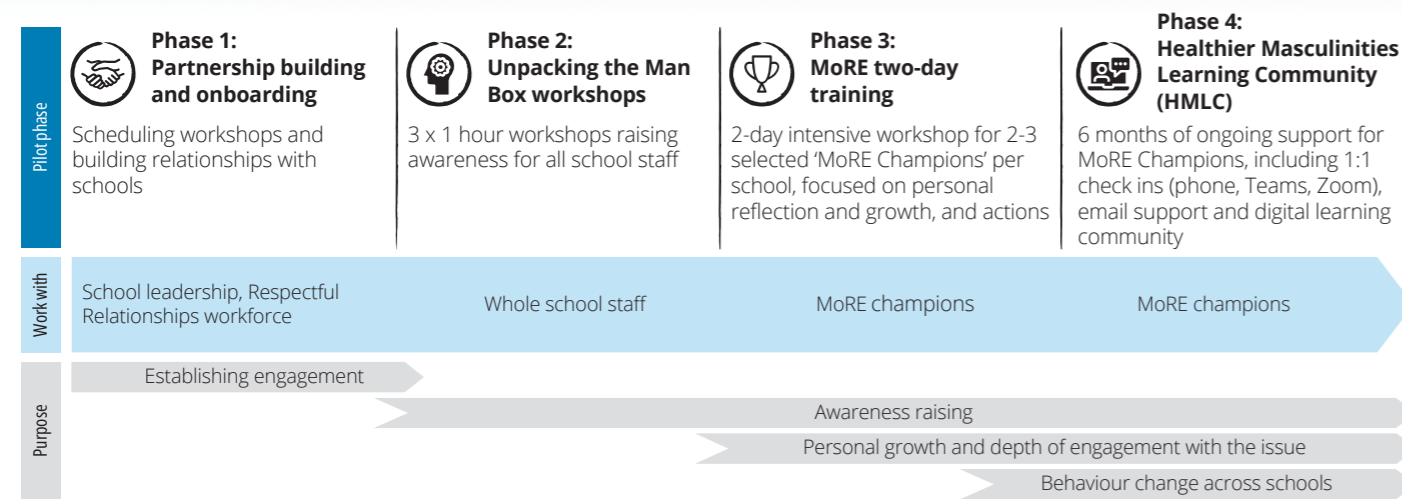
Pilot phase

Phase 1: Partnership building and onboarding

Scheduling workshops and building relationships with schools

Phase 2: Unpacking the Man Box workshops

3 x 1 hour workshops raising awareness for all school staff

Phase 3: MoRE two-day training

2-day intensive workshop for 2-3 selected 'MoRE Champions' per school, focused on personal reflection and growth, and actions

Phase 4: Healthier Masculinities Learning Community (HMLC)

6 months of ongoing support for MoRE Champions, including 1:1 check ins (phone, Teams, Zoom), email support and digital learning community

Work with

School leadership, Respectful Relationships workforce

Whole school staff

MoRE champions

MoRE champions

Purpose

Establishing engagement

Awareness raising

Personal growth and depth of engagement with the issue

Behaviour change across schools